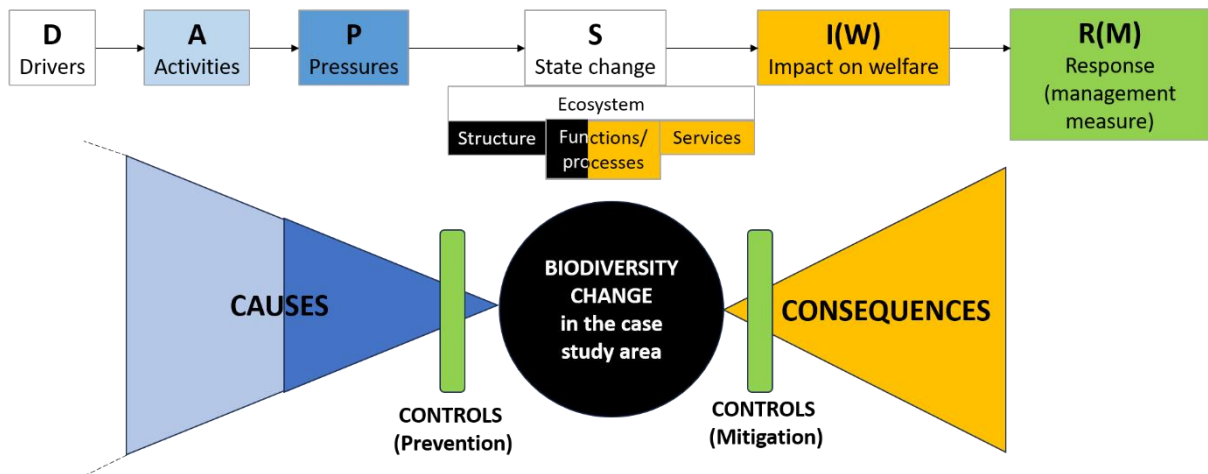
D
Drivers

A
Activities

P
Pressures

S
State change

I(W)
Impact on welfare

R(M)
Response (management measure)

Ecosystem

Structure

Functions/ processes

Services

CAUSES

CONTROLS (Prevention)

BIODIVERSITY CHANGE in the case study area

CONTROLS (Mitigation)

CONSEQUENCES